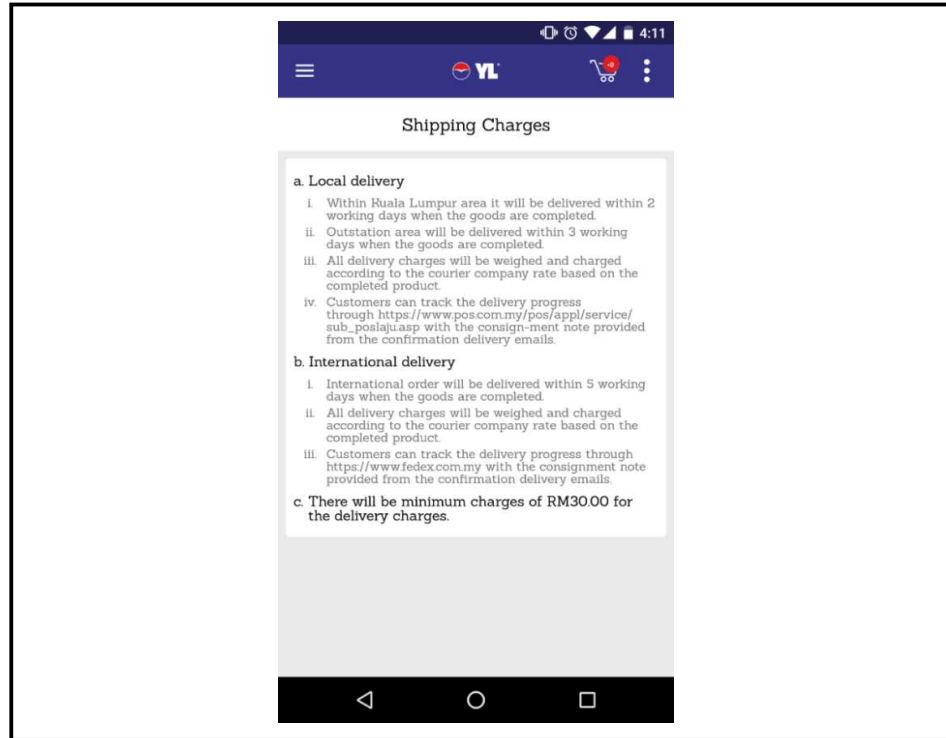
4:11

YL

Shipping Charges

a. Local delivery

i. Within Kuala Lumpur area it will be delivered within 2 working days when the goods are completed.

ii. Outstation area will be delivered within 3 working days when the goods are completed.

iii. All delivery charges will be weighed and charged according to the courier company rate based on the completed product.

iv. Customers can track the delivery progress through https://www.pos.com.my/pos/appl/service/sub_poslaju.asp with the consign-ment note provided from the confirmation delivery emails.

b. International delivery

i. International order will be delivered within 5 working days when the goods are completed.

ii. All delivery charges will be weighed and charged according to the courier company rate based on the completed product.

iii. Customers can track the delivery progress through https://www.fedex.com.my with the consignment note provided from the confirmation delivery emails.

c. There will be minimum charges of RM30.00 for the delivery charges.